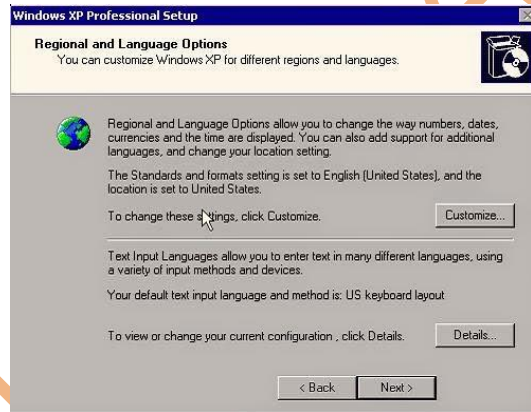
Windows XP Professional Setup

Regional and Language Options
You can customize Windows XP for different regions and languages.

Regional and Language Options allow you to change the way numbers, dates, currencies and the time are displayed. You can also add support for additional languages, and change your location setting.

The Standards and formats setting is set to English (United States), and the location is set to United States.

To change these s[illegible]ttings, click Customize.

Customize...

Text Input Languages allow you to enter text in many different languages, using a variety of input methods and devices.

Your default text input language and method is: US keyboard layout

To view or change your current configuration , click Details.

Details...

< Back

Next >

X